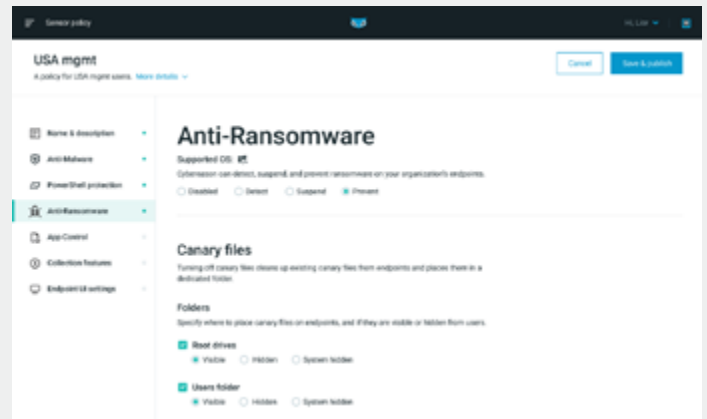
Sensor policy

Hi, Lisa

USA mgmt

A policy for USA mgmt users. More details

Cancel

Save & publish

Name & description

Anti-Malware

PowerShell protection

Anti-Ransomware

App Control

Collection features

Endpoint UI settings

Anti-Ransomware

Supported OS:

Cybereason can detect, suspend, and prevent ransomware on your organization's endpoints.

Disabled Detect Suspend Prevent

Canary files

Turning off canary files cleans up existing canary files from endpoints and places them in a dedicated folder.

Folders

Specify where to place canary files on endpoints, and if they are visible or hidden from users.

Root drives

Visible Hidden System hidden

Users folder

Visible Hidden System hidden